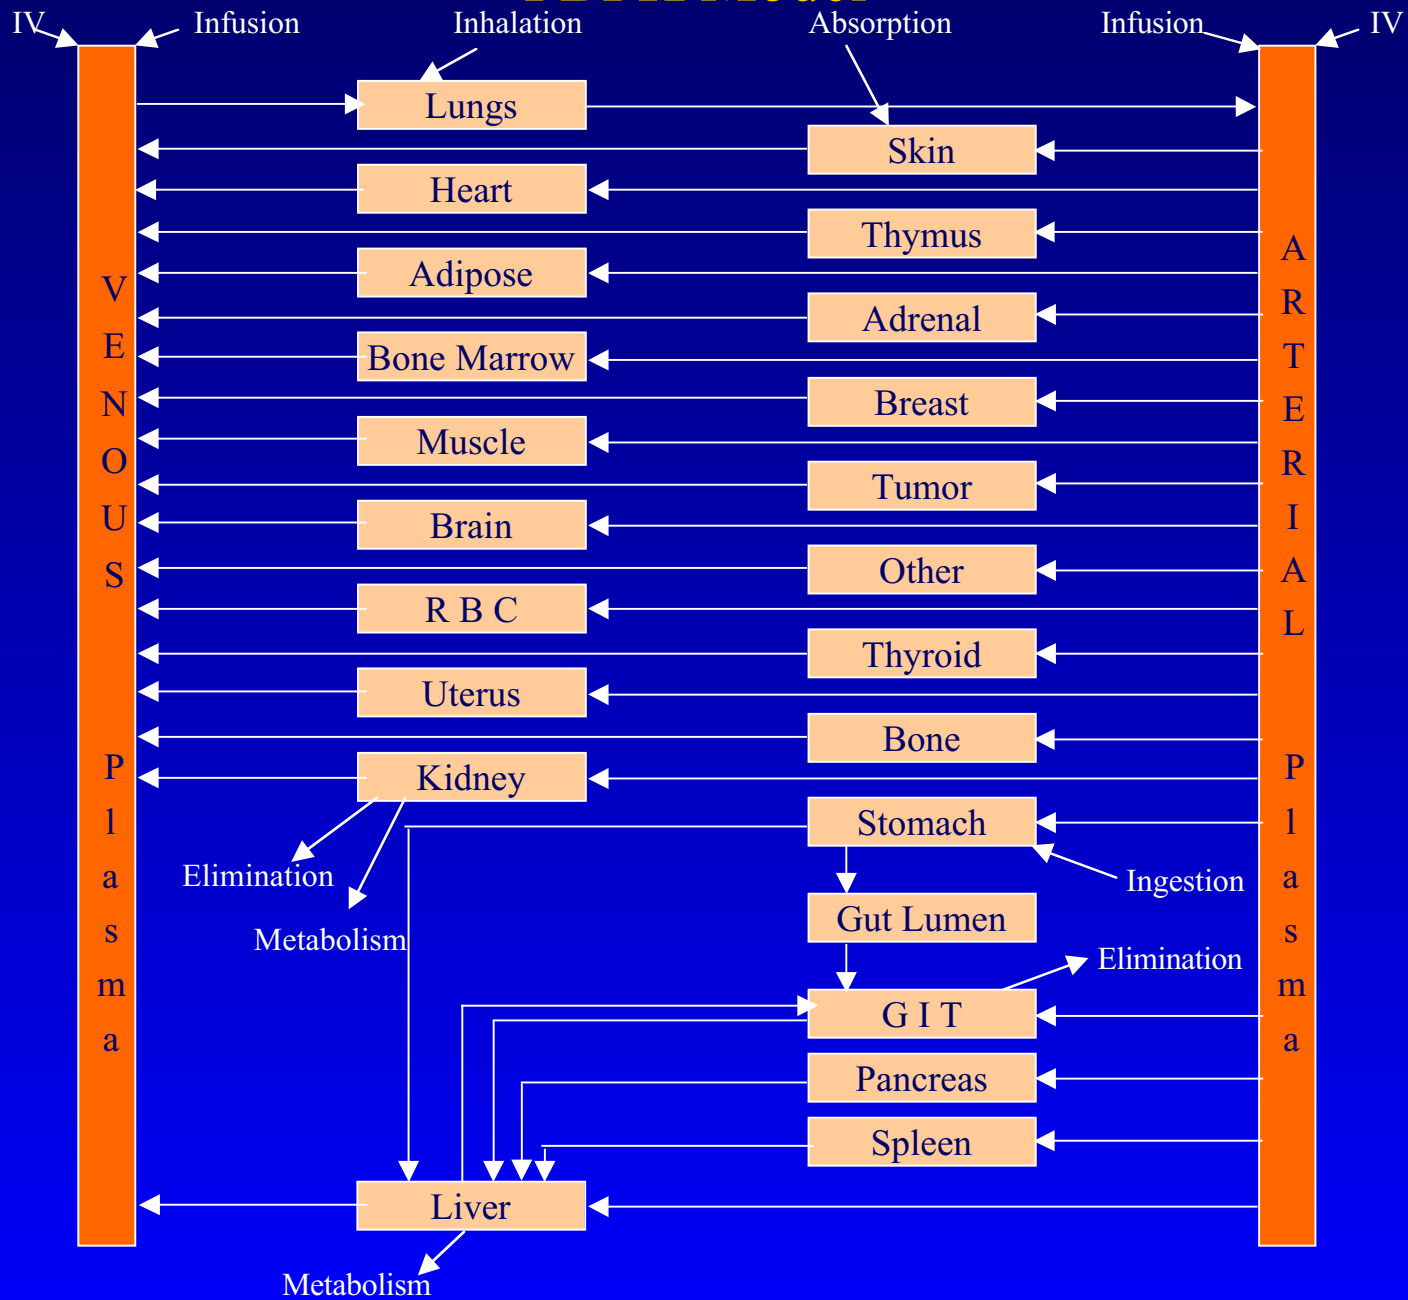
IV Infusion Inhalation Absorption Infusion IV

VENOUS Plasma

ARTERIAL Plasma

Lungs

Skin

Heart

Thymus

Adipose

Adrenal

Bone Marrow

Breast

Muscle

Tumor

Brain

Other

R B C

Thyroid

Uterus

Bone

Kidney

Stomach

Elimination

Metabolism

Ingestion

Gut Lumen

Elimination

G I T

Pancreas

Spleen

Liver

Metabolism